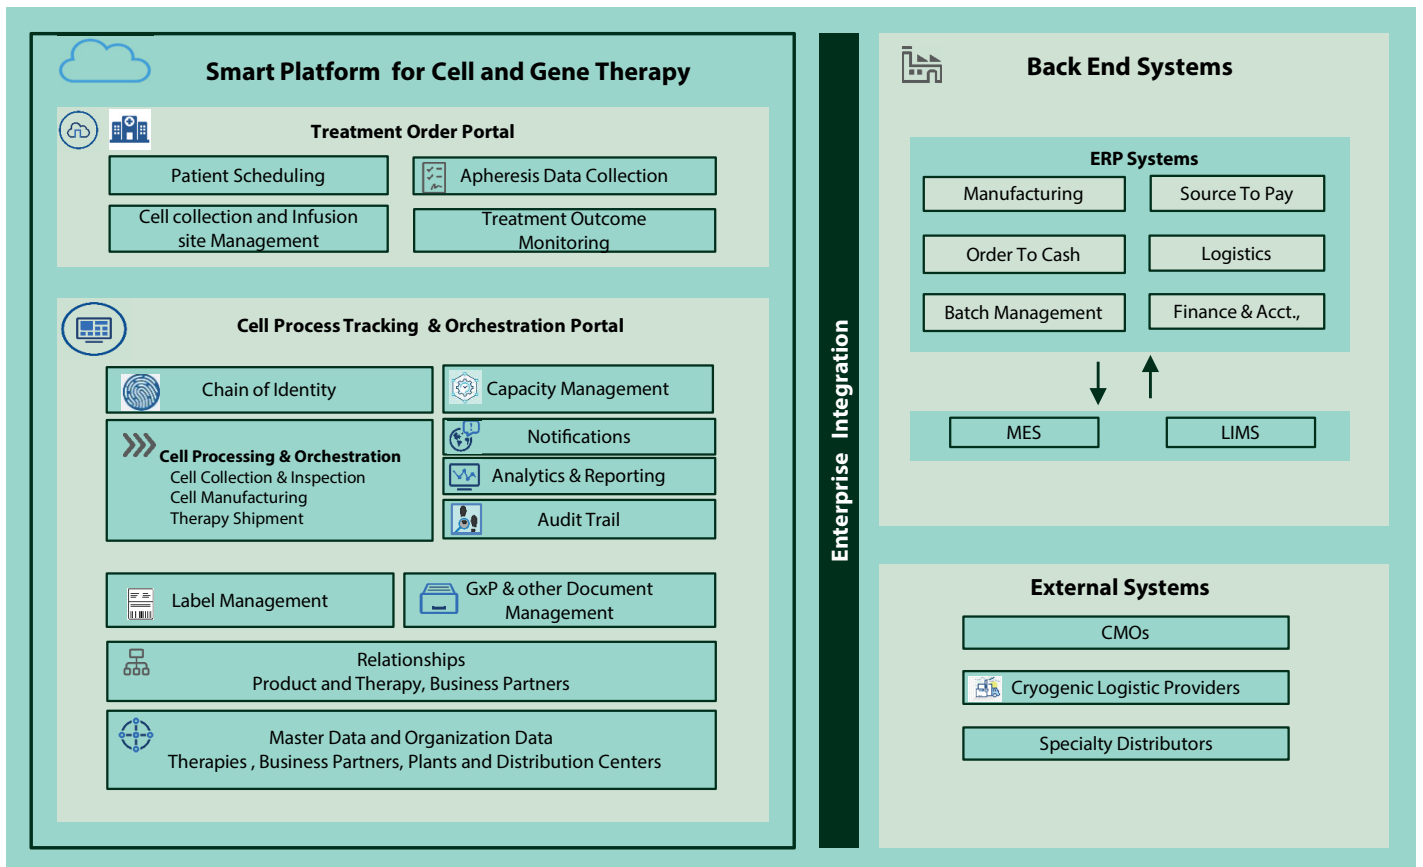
Smart Platform for Cell and Gene Therapy

Treatment Order Portal

Patient Scheduling

Apheresis Data Collection

Cell collection and Infusion site Management

Treatment Outcome Monitoring

Cell Process Tracking & Orchestration Portal

Chain of Identity

Capacity Management

Cell Processing & Orchestration
Cell Collection & Inspection
Cell Manufacturing
Therapy Shipment

Notifications

Analytics & Reporting

Audit Trail

Label Management

GxP & other Document Management

Relationships
Product and Therapy, Business Partners

Master Data and Organization Data
Therapies , Business Partners, Plants and Distribution Centers

Enterprise Integration

Back End Systems

ERP Systems

Manufacturing

Source To Pay

Order To Cash

Logistics

Batch Management

Finance & Acct.,

MES

LIMS

External Systems

CMOs

Cryogenic Logistic Providers

Specialty Distributors